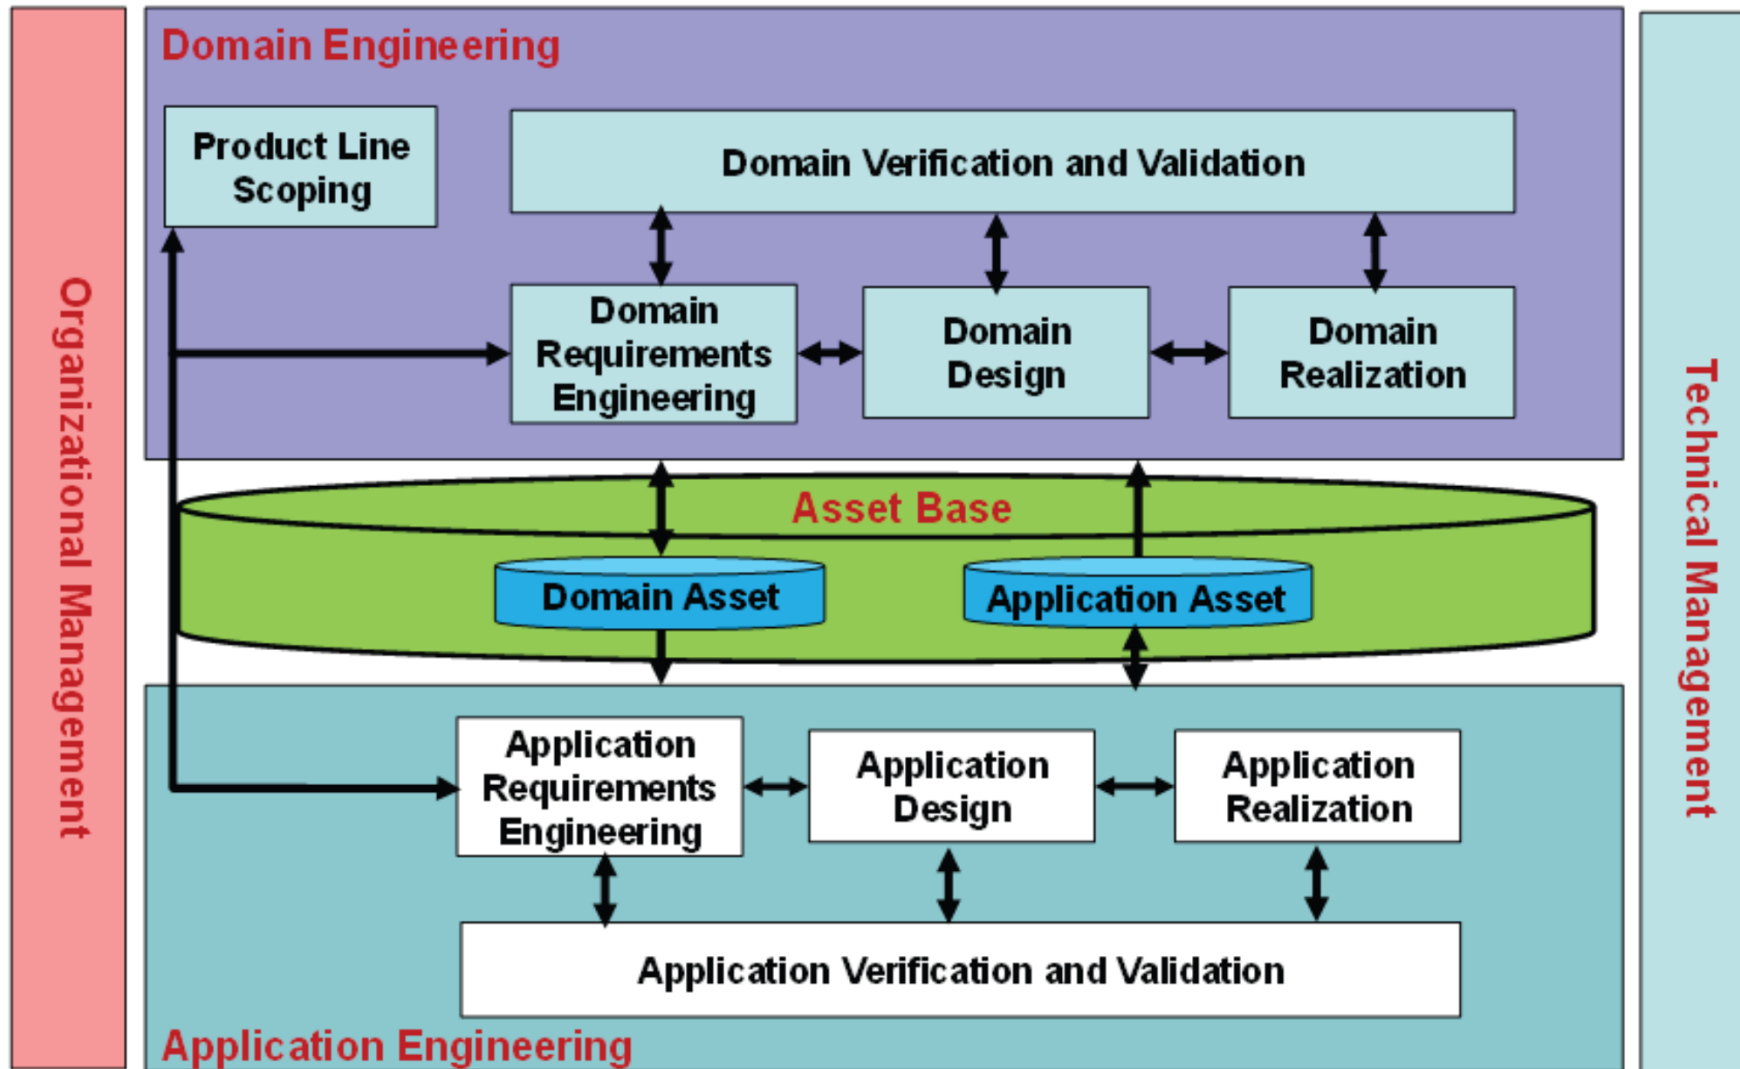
Organizational Management

Domain Engineering

Product Line Scoping

Domain Verification and Validation

Domain Requirements Engineering

Domain Design

Domain Realization

Asset Base

Domain Asset

Application Asset

Application Requirements Engineering

Application Design

Application Realization

Application Verification and Validation

Application Engineering

Technical Management